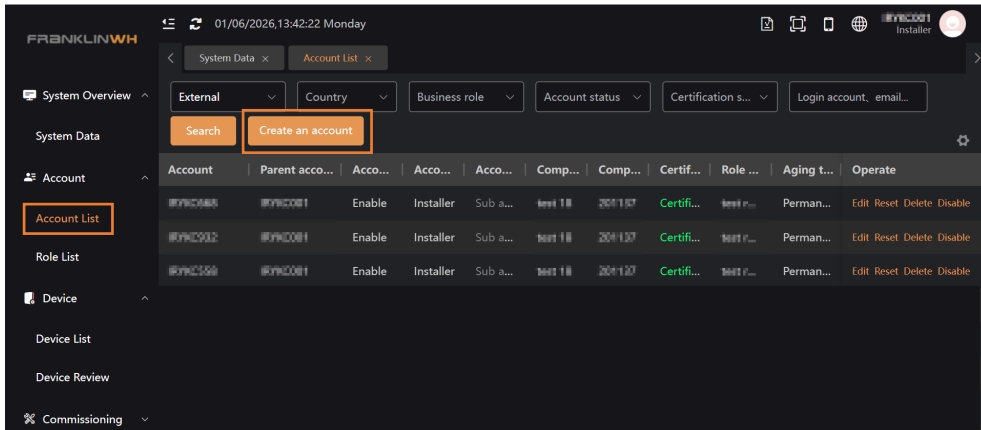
FRANKLINWH

01/06/2026,13:42:22 Monday

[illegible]
Installer

System Data ×
Account List ×

System Overview
System Data
Account
Account List
Role List
Device
Device List
Device Review
Commissioning

External
Country
Business role
Account status
Certification s...
Login account、email...

Search
Create an account

| Account | Parent acco... | Acco... | Acco... | Acco... | Comp... | Comp... | Certif... | Role ... | Aging t... | Operate |
|---|---|---|---|---|---|---|---|---|---|---|
| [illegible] | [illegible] | Enable | Installer | Sub a... | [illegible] | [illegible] | Certifi... | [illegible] | Perman... | Edit Reset Delete Disable |
| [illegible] | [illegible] | Enable | Installer | Sub a... | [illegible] | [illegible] | Certifi... | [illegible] | Perman... | Edit Reset Delete Disable |
| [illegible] | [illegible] | Enable | Installer | Sub a... | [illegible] | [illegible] | Certifi... | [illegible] | Perman... | Edit Reset Delete Disable |